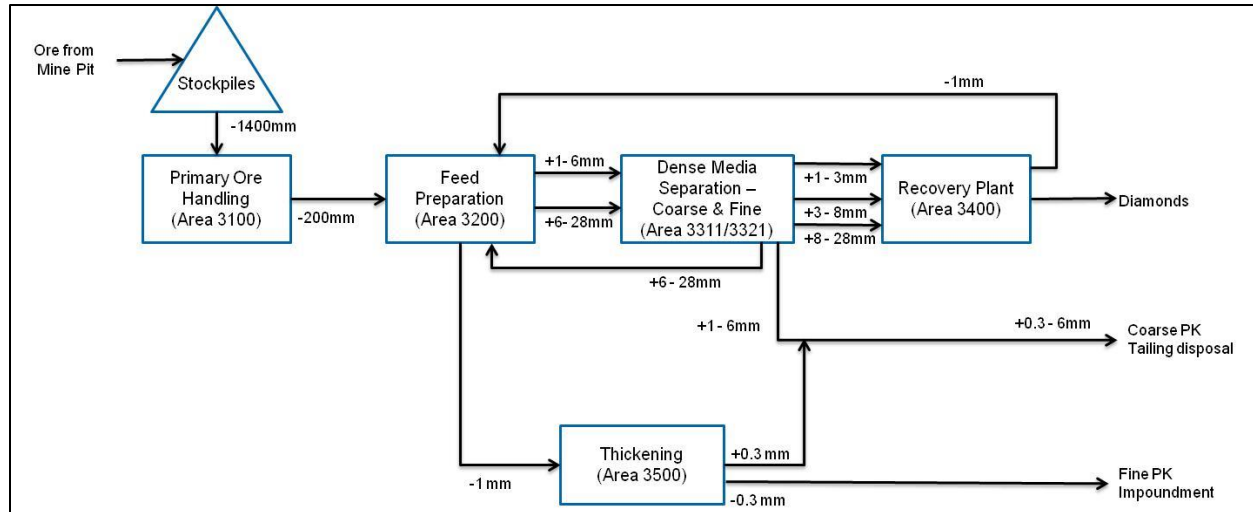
Ore from Mine Pit

Stockpiles

-1400mm

Primary Ore Handling (Area 3100)

-200mm

Feed Preparation (Area 3200)

+1- 6mm

+6- 28mm

Dense Media Separation – Coarse & Fine (Area 3311/3321)

-1mm

+1 - 3mm

+3 - 8mm

+8 - 28mm

Recovery Plant (Area 3400)

Diamonds

+6 - 28mm

+1- 6mm

+0.3 - 6mm

Coarse PK Tailing disposal

Thickening (Area 3500)

+0.3 mm

-1 mm

-0.3 mm

Fine PK Impoundment